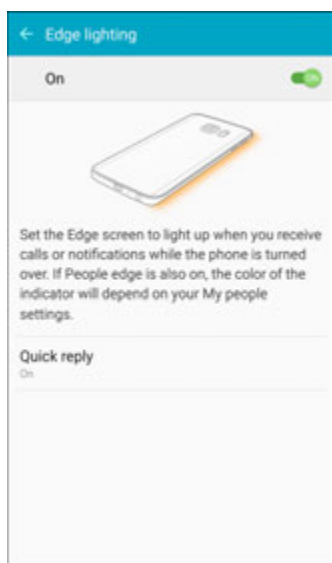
← Edge lighting

On

On

Set the Edge screen to light up when you receive calls or notifications while the phone is turned over. If People edge is also on, the color of the indicator will depend on your My people settings.

Quick reply
On